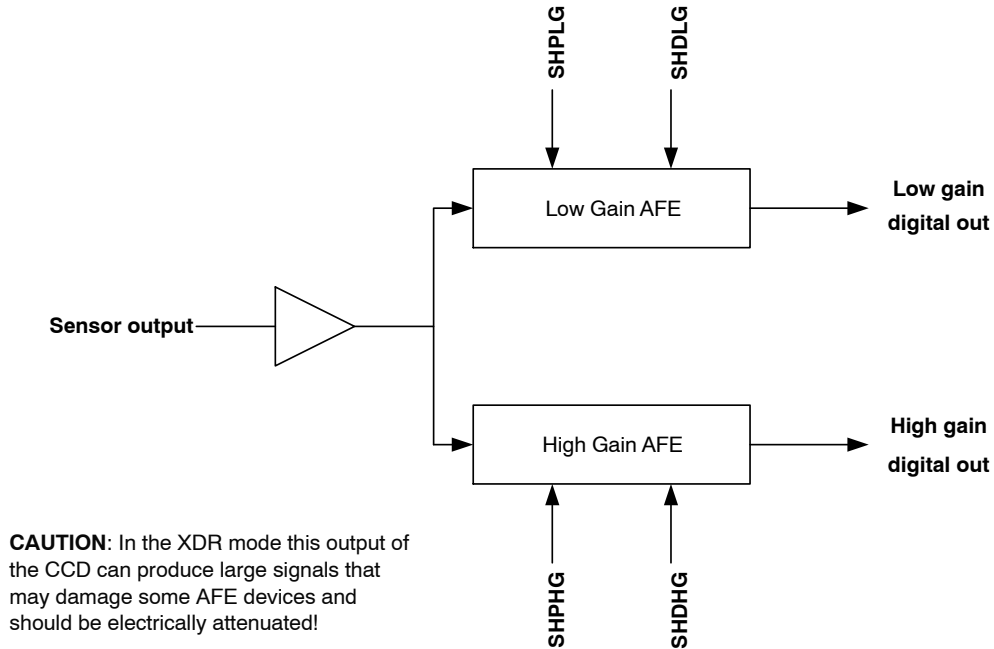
SHPLG

SHDLG

Low Gain AFE

Low gain digital out

Sensor output

High Gain AFE

High gain digital out

CAUTION: In the XDR mode this output of the CCD can produce large signals that may damage some AFE devices and should be electrically attenuated!

SHPHG

SHDHG